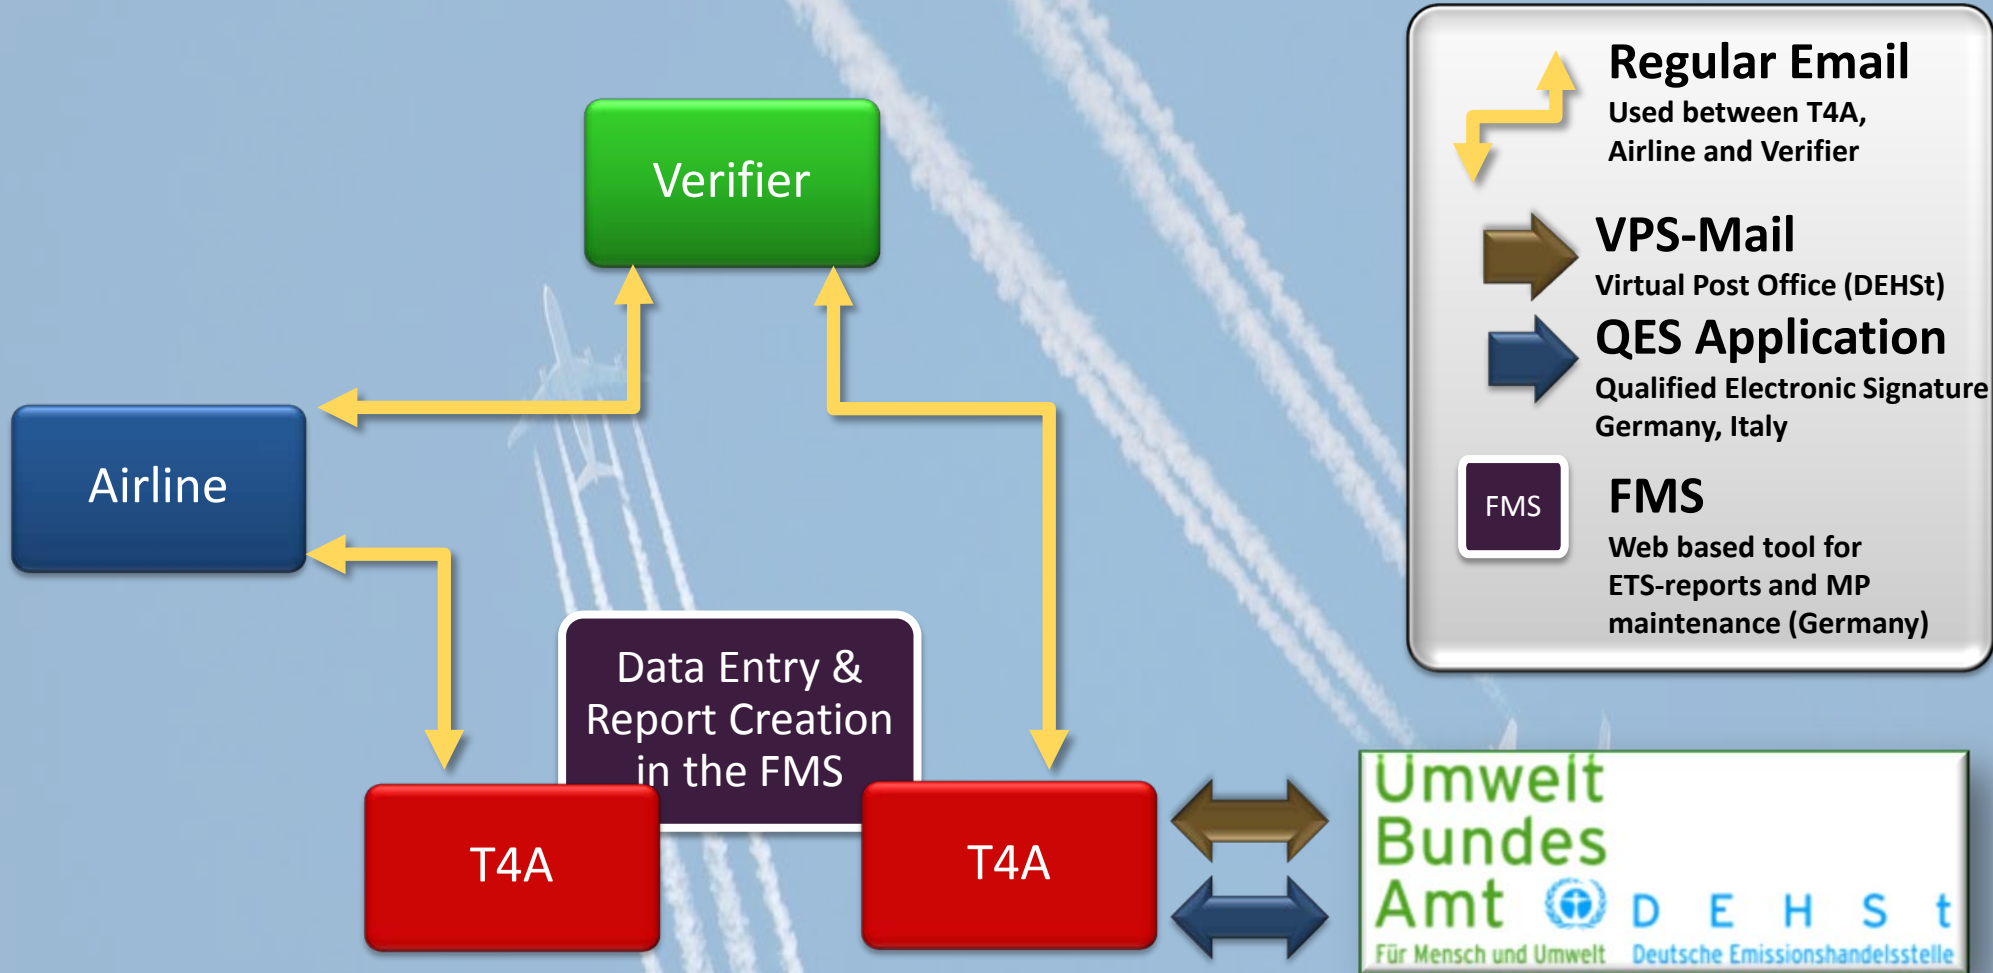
Verifier

Airline

Data Entry & Report Creation in the FMS

T4A

T4A

Regular Email
Used between T4A, Airline and Verifier

VPS-Mail
Virtual Post Office (DEHSt)

QES Application
Qualified Electronic Signature Germany, Italy

FMS

FMS
Web based tool for ETS-reports and MP maintenance (Germany)

Umwelt Bundes Amt
Für Mensch und Umwelt

D E H S t
Deutsche Emissionshandelsstelle